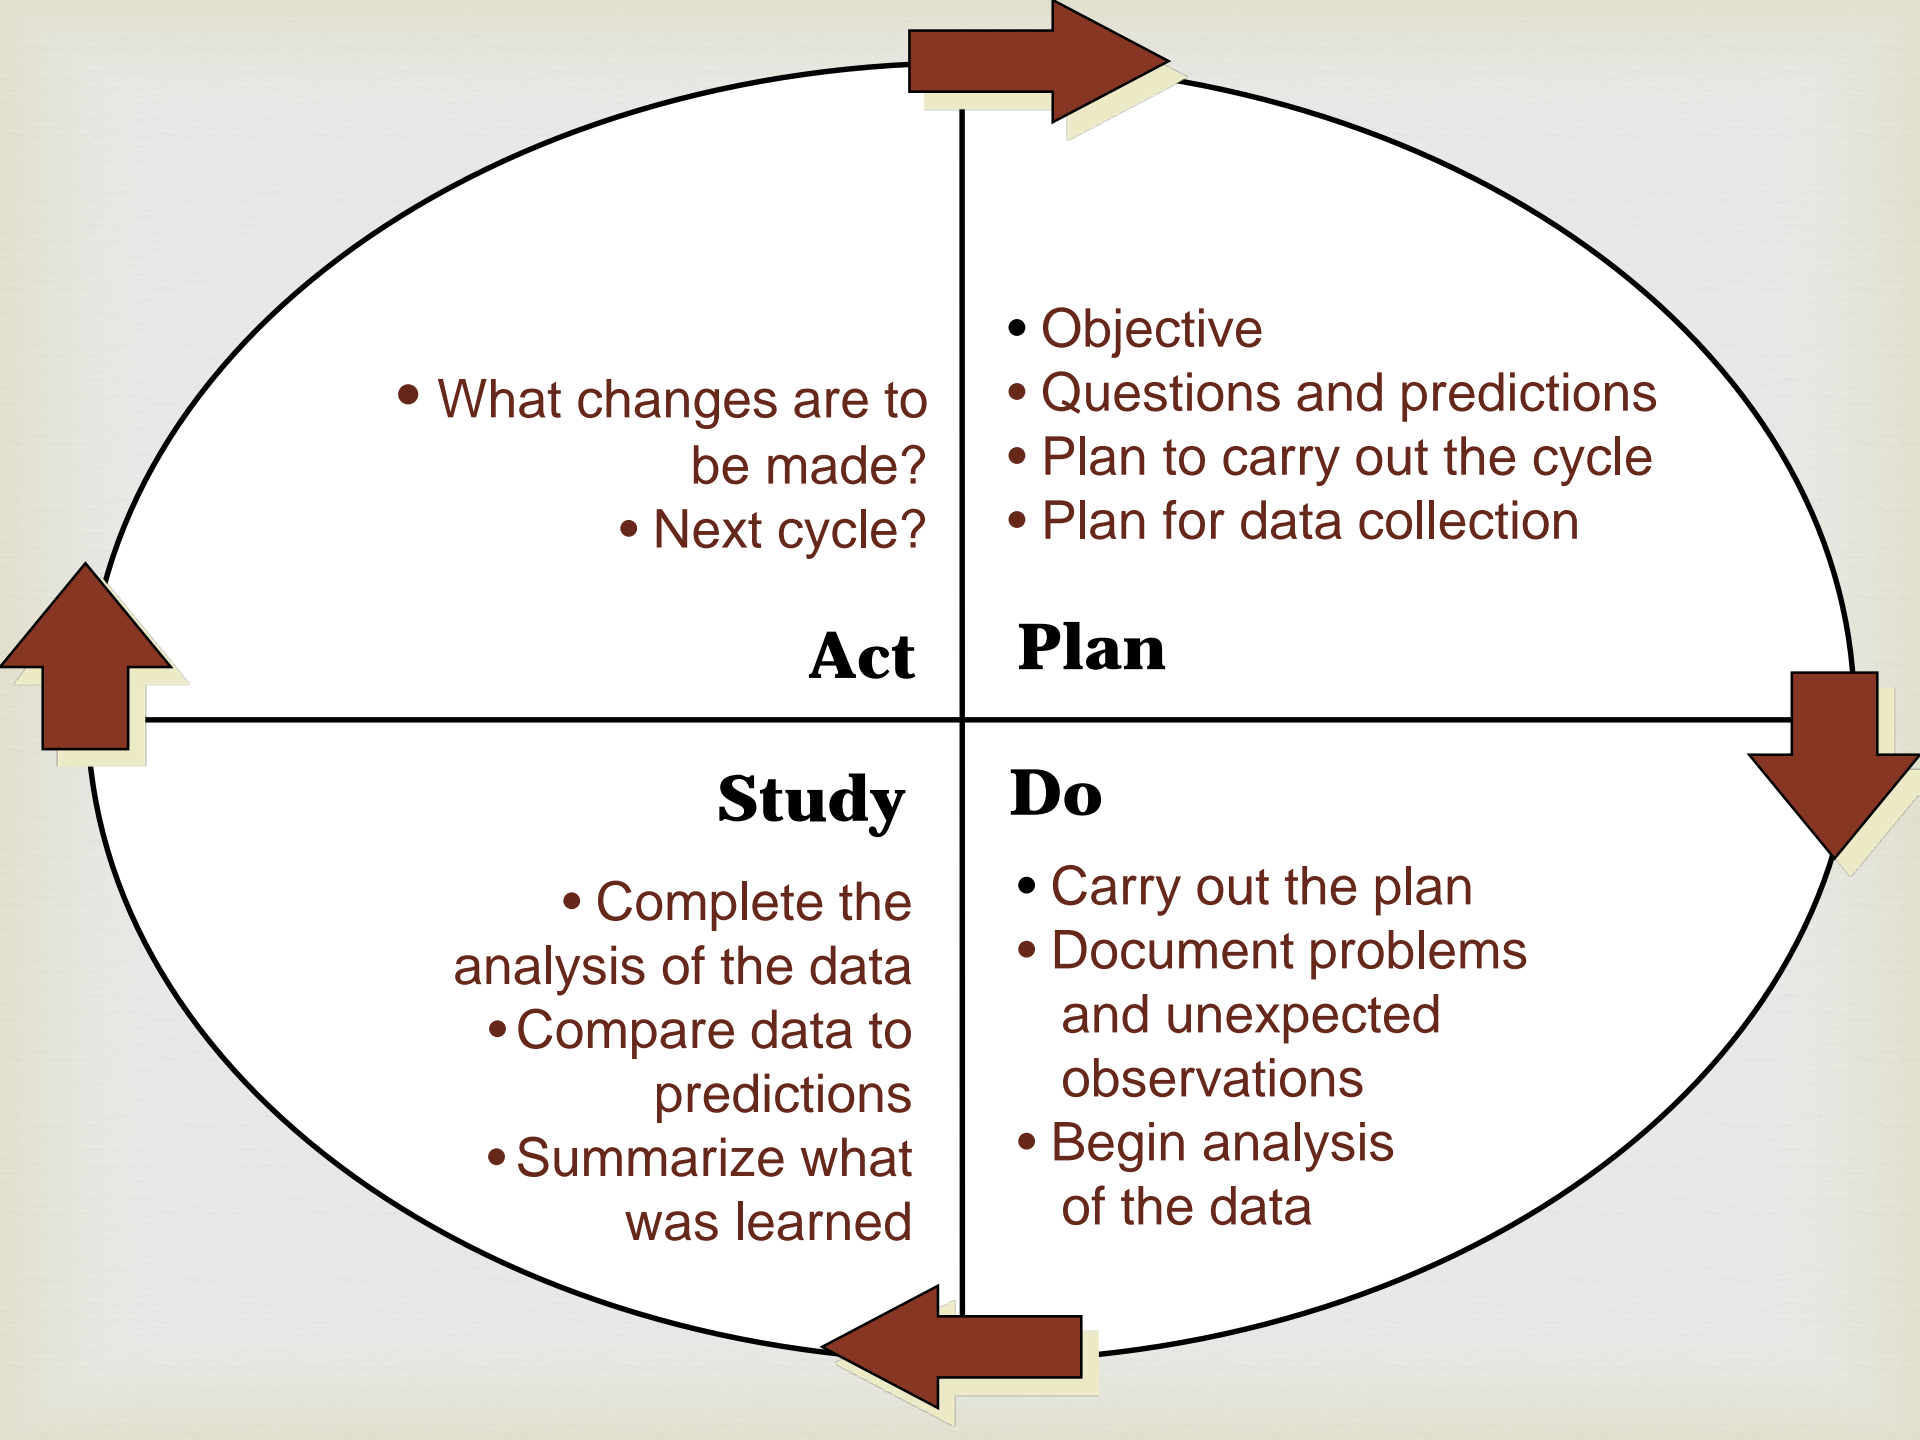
• What changes are to be made?
• Next cycle?

Act

• Objective
• Questions and predictions
• Plan to carry out the cycle
• Plan for data collection

Plan

Study

• Complete the analysis of the data
• Compare data to predictions
• Summarize what was learned

Do

• Carry out the plan
• Document problems and unexpected observations
• Begin analysis of the data